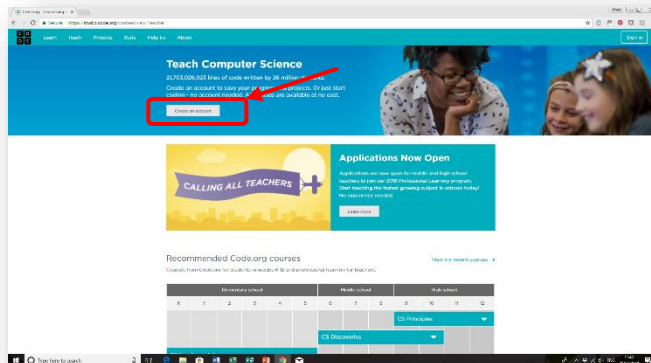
Learn Teach Projects Stats Help Us About

Sign in

Teach Computer Science

21,703,026,923 lines of code written by 26 million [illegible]

Create an account to save your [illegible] projects. Or just start coding - no account needed. A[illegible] are available at no cost.

Create an account

CALLING ALL TEACHERS

Applications Now Open

Applications are now open for middle and high school teachers to join our 2018 Professional Learning program. Start teaching the fastest growing subject in schools today! No experience needed.

Learn more

Recommended Code.org courses

Courses from Code.org for students in grades K-12 and professional learning for teachers.

View my recent courses

| Elementary school | | | | | | Middle school | | | High school | | | |
|---|---|---|---|---|---|---|---|---|---|---|---|---|
| K | 1 | 2 | 3 | 4 | 5 | 6 | 7 | 8 | 9 | 10 | 11 | 12 |

CS Principles

CS Discoveries

Type here to search